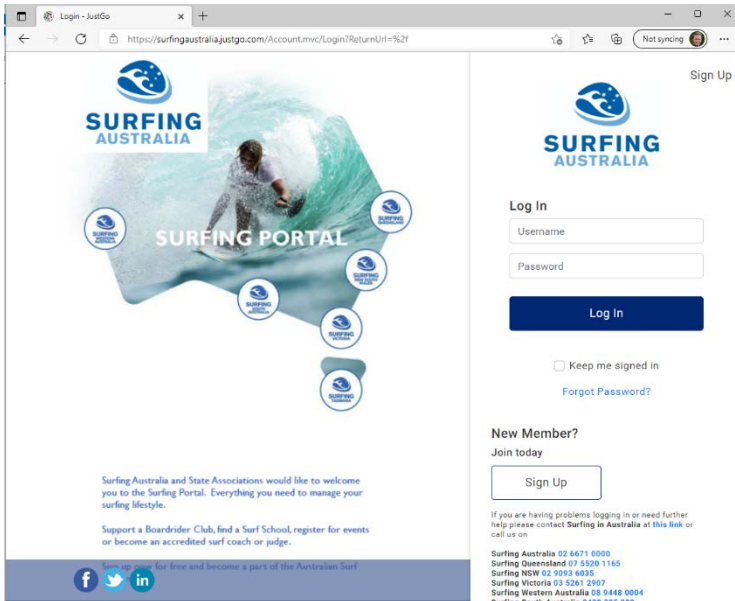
Login - JustGo

https://surfingaustralia.justgo.com/Account.mvc/Login?ReturnUrl=%2f

Not syncing

SURFING AUSTRALIA

SURFING PORTAL

Surfing Australia and State Associations would like to welcome you to the Surfing Portal. Everything you need to manage your surfing lifestyle.

Support a Boardrider Club, find a Surf School, register for events or become an accredited surf coach or judge.

Sign up now for free and become a part of the Australian Surf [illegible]

Sign Up

SURFING AUSTRALIA

Log In

Username

Password

Log In

Keep me signed in

Forgot Password?

New Member?

Join today

Sign Up

If you are having problems logging in or need further help please contact Surfing in Australia at this link or call us on

Surfing Australia 02 6671 0000
Surfing Queensland 07 5520 1165
Surfing NSW 02 9093 6035
Surfing Victoria 03 5261 2907
Surfing Western Australia 08 9448 0004
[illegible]